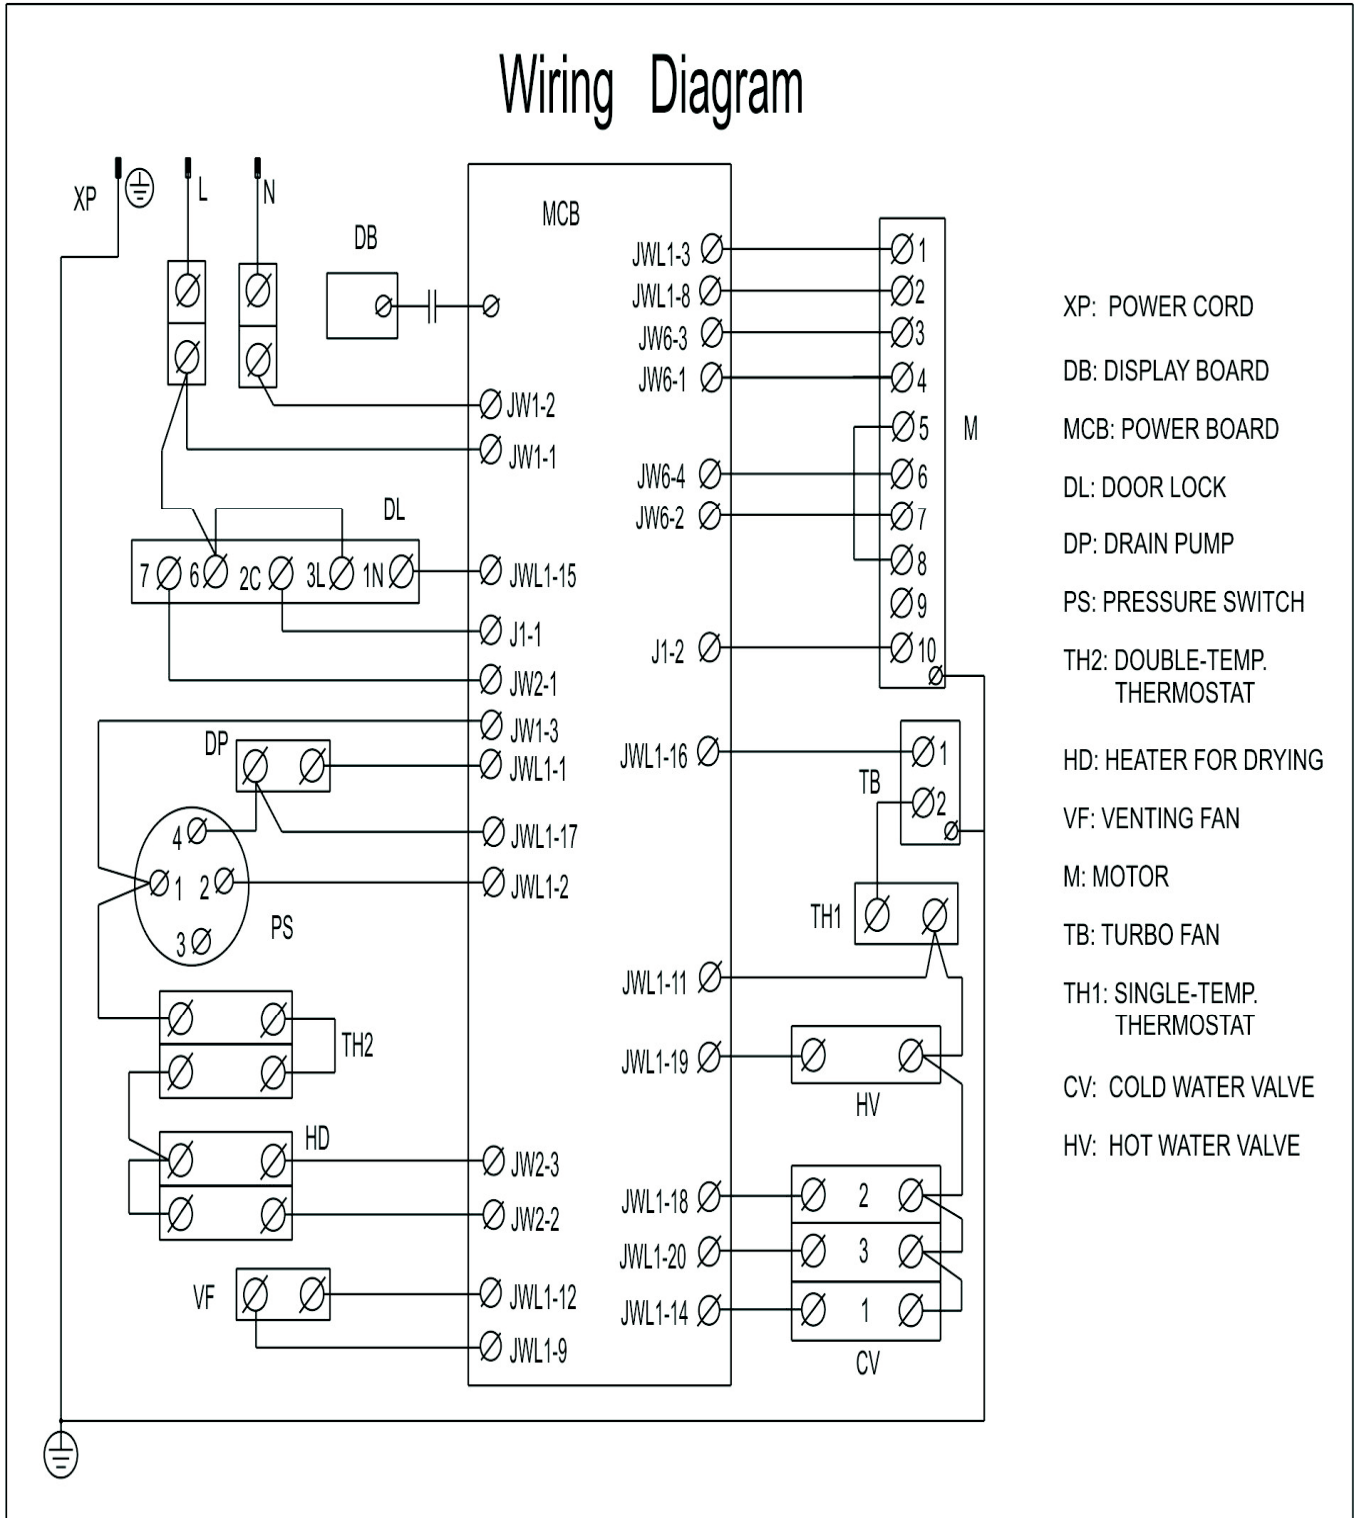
Wiring Diagram

XP L N

DB

MCB

JW1-2
JW1-1

DL
7 6 2C 3L 1N
JWL1-15
J1-1
JW2-1
JW1-3
DP
JWL1-1
JWL1-17
4
1 2
JWL1-2
3
PS

TH2

HD
JW2-3
JW2-2

VF
JWL1-12
JWL1-9

JWL1-3
JWL1-8
JW6-3
JW6-1
JW6-4
JW6-2
J1-2
JWL1-16
JWL1-11
JWL1-19
JWL1-18
JWL1-20
JWL1-14

1
2
3
4
5
6
7
8
9
10
M

TB
1
2

TH1

HV

2
3
1
CV

XP: POWER CORD

DB: DISPLAY BOARD

MCB: POWER BOARD

DL: DOOR LOCK

DP: DRAIN PUMP

PS: PRESSURE SWITCH

TH2: DOUBLE-TEMP. THERMOSTAT

HD: HEATER FOR DRYING

VF: VENTING FAN

M: MOTOR

TB: TURBO FAN

TH1: SINGLE-TEMP. THERMOSTAT

CV: COLD WATER VALVE

HV: HOT WATER VALVE